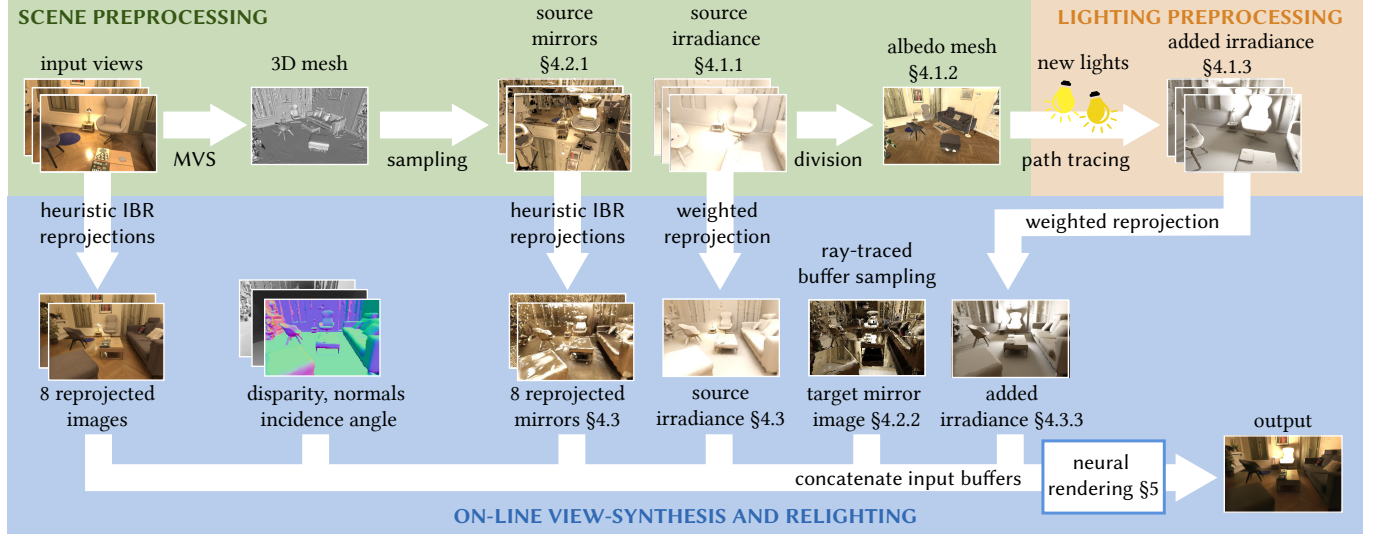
SCENE PREPROCESSING

input views

MVS

3D mesh

sampling

source mirrors §4.2.1

source irradiance §4.1.1

division

albedo mesh §4.1.2

LIGHTING PREPROCESSING

new lights

path tracing

added irradiance §4.1.3

heuristic IBR reprojections

heuristic IBR reprojections

weighted reprojection

weighted reprojection

ray-traced buffer sampling

8 reprojected images

disparity, normals incidence angle

8 reprojected mirrors §4.3

source irradiance §4.3

target mirror image §4.2.2

added irradiance §4.3.3

concatenate input buffers

neural rendering §5

output

ON-LINE VIEW-SYNTHESIS AND RELIGHTING